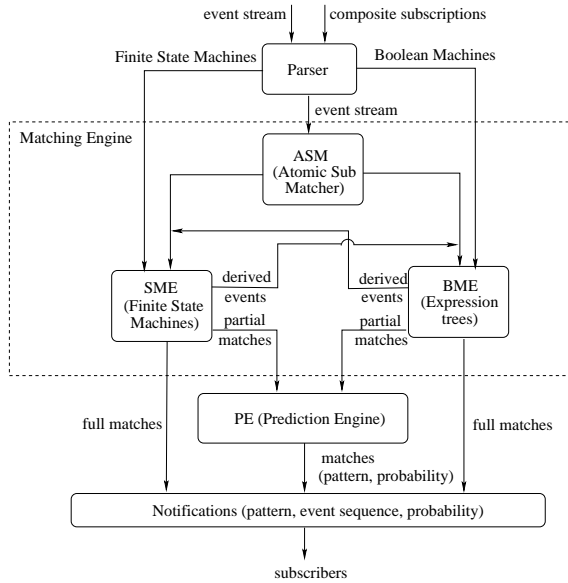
event stream
composite subscriptions
Finite State Machines
Parser
Boolean Machines
event stream
Matching Engine
ASM (Atomic Sub Matcher)
SME (Finite State Machines)
derived events
derived events
BME (Expression trees)
partial matches
partial matches
full matches
PE (Prediction Engine)
full matches
matches (pattern, probability)
Notifications (pattern, event sequence, probability)
subscribers